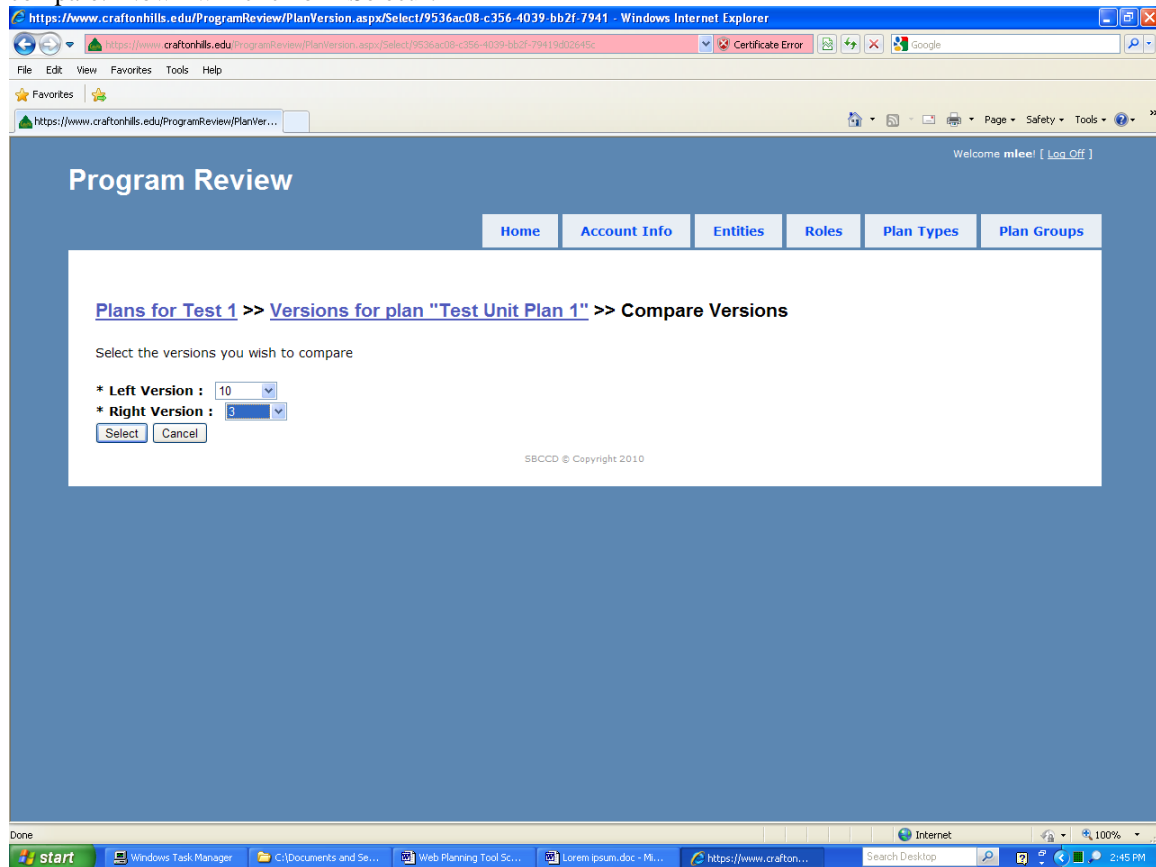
https://www.craftonhills.edu/ProgramReview/PlanVersion.aspx/Select/9536ac08-c356-4039-bb2f-7941 - Windows Internet Explorer

https://www.craftonhills.edu/ProgramReview/PlanVersion.aspx/Select/9536ac08-c356-4039-bb2f-79419d02645c

Certificate Error

Google

File Edit View Favorites Tools Help

Favorites

https://www.craftonhills.edu/ProgramReview/PlanVer...

Page ▾ Safety ▾ Tools ▾

Welcome mlee! [ Log Off ]

Program Review

Home | Account Info | Entities | Roles | Plan Types | Plan Groups

Plans for Test 1 >> Versions for plan "Test Unit Plan 1" >> Compare Versions

Select the versions you wish to compare

* Left Version : 10
* Right Version : 3

Select Cancel

SBCCD © Copyright 2010

Done

Internet

100%

start

Windows Task Manager

C:\Documents and Se...

Web Planning Tool Sc...

Lorem ipsum.doc - Mi...

https://www.crafton...

Search Desktop

2:45 PM